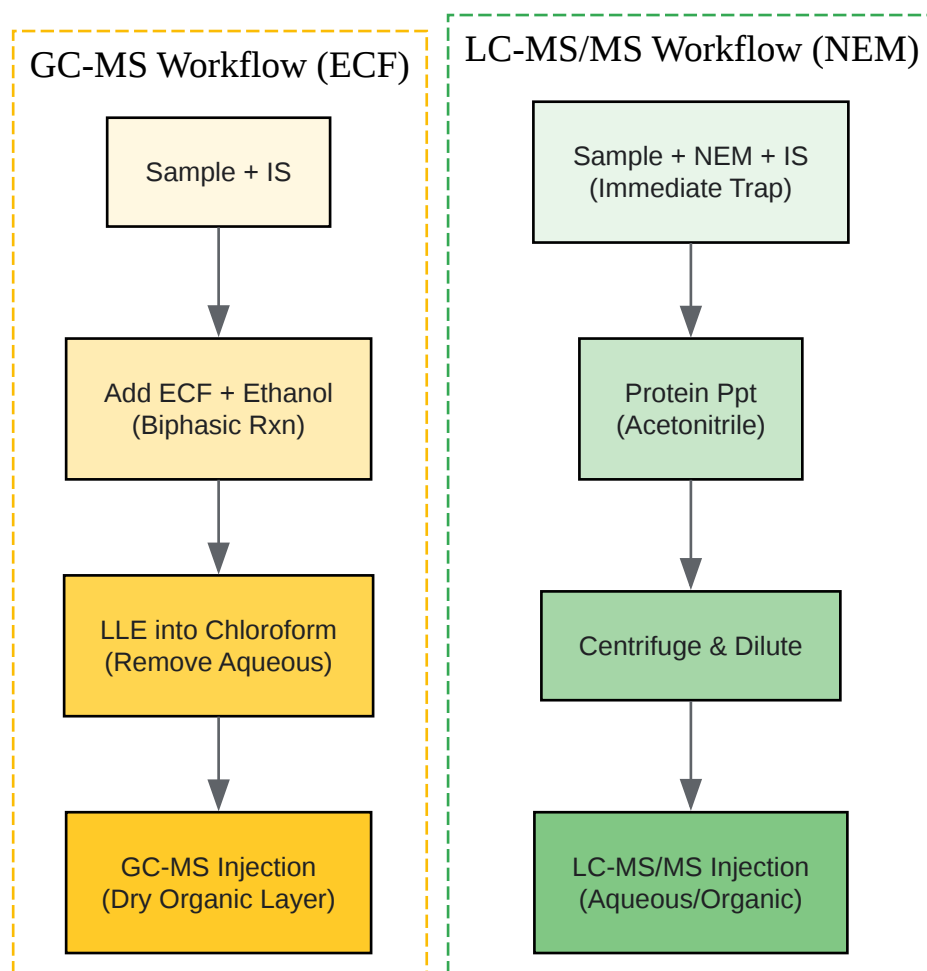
GC-MS Workflow (ECF)

Sample + IS

Add ECF + Ethanol
(Biphasic Rxn)

LLE into Chloroform
(Remove Aqueous)

GC-MS Injection
(Dry Organic Layer)

LC-MS/MS Workflow (NEM)

Sample + NEM + IS
(Immediate Trap)

Protein Ppt
(Acetonitrile)

Centrifuge & Dilute

LC-MS/MS Injection
(Aqueous/Organic)